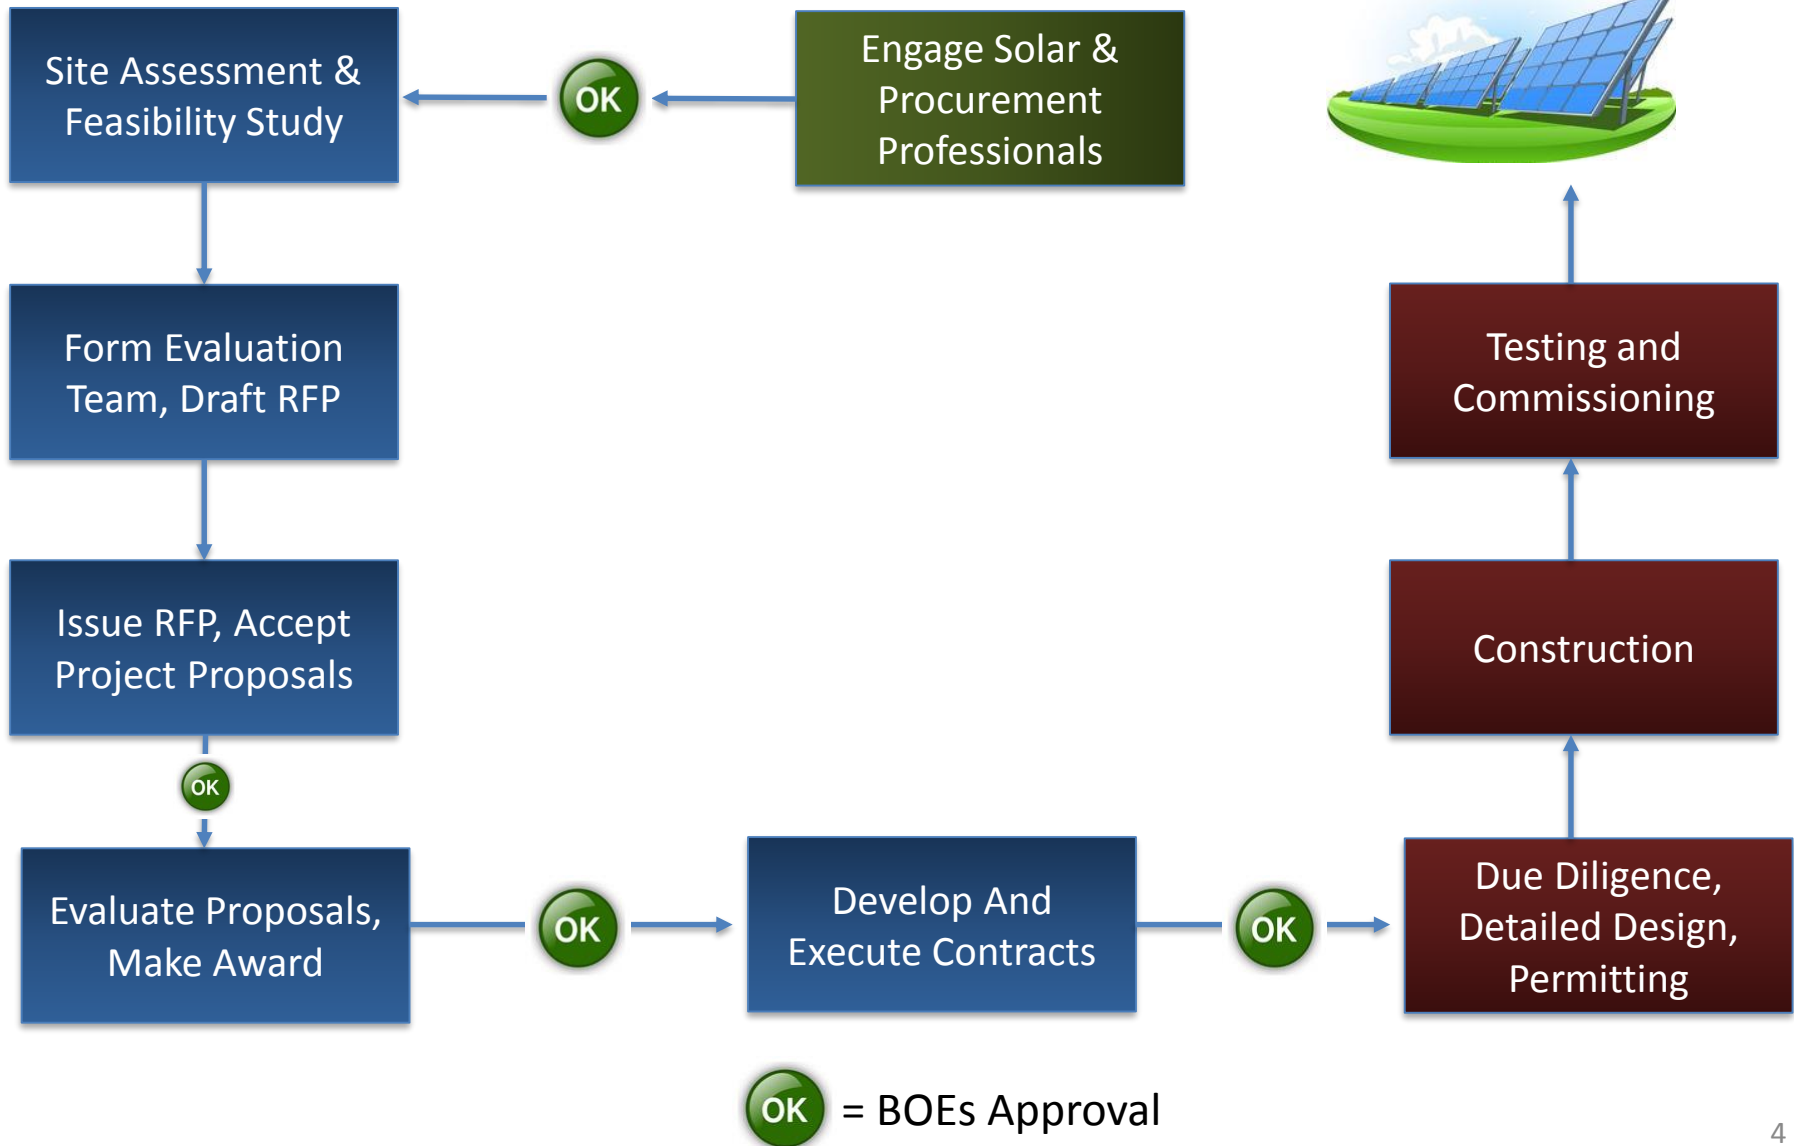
Engage Solar & Procurement Professionals

OK

Site Assessment & Feasibility Study

Form Evaluation Team, Draft RFP

Issue RFP, Accept Project Proposals

OK

Evaluate Proposals, Make Award

OK

Develop And Execute Contracts

OK

Due Diligence, Detailed Design, Permitting

Construction

Testing and Commissioning

OK = BOEs Approval

4